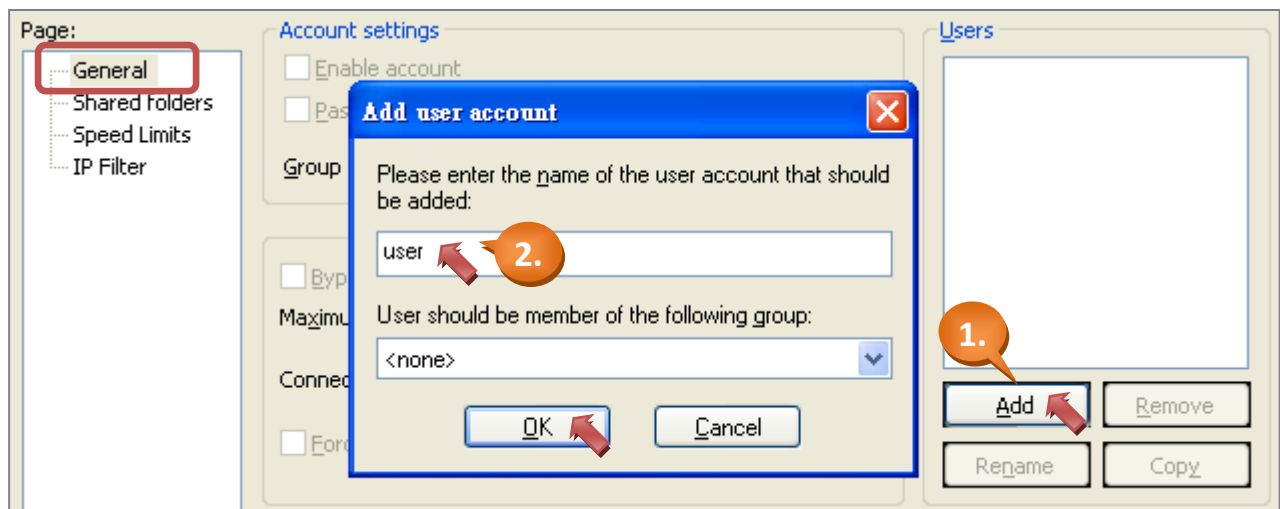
Page:
General
Shared folders
Speed Limits
IP Filter

Account settings
Enable account
Pas
Group
Byp
Maximu
Conne
For

Add user account

Please enter the name of the user account that should be added:

user

2.

User should be member of the following group:

<none>

OK
Cancel

Users

1.

Add
Remove
Rename
Copy